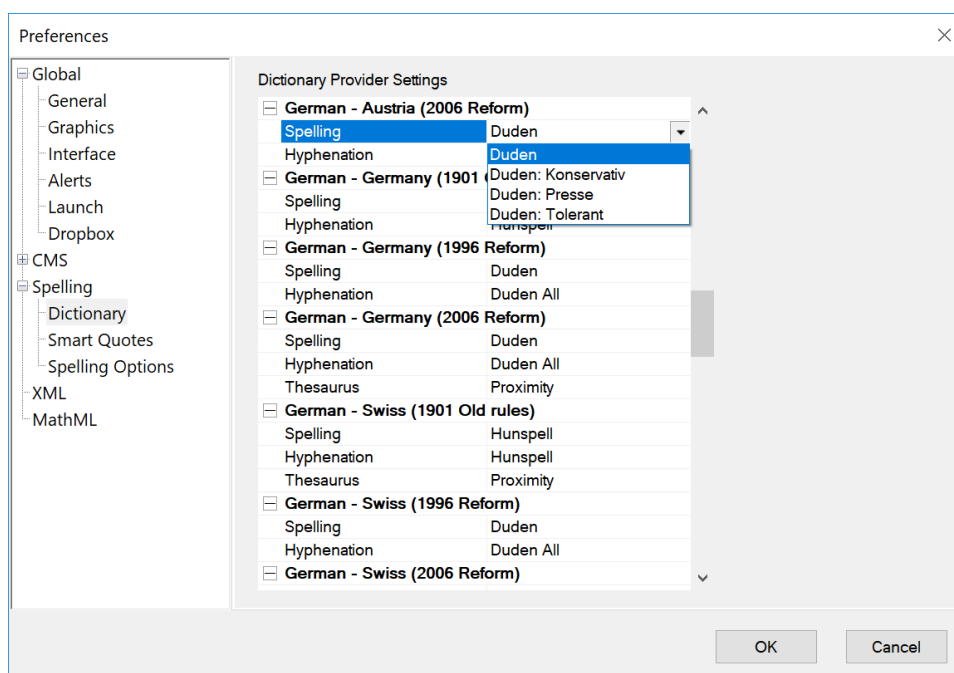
Preferences

Global
General
Graphics
Interface
Alerts
Launch
Dropbox
CMS
Spelling
Dictionary
Smart Quotes
Spelling Options
XML
MathML

Dictionary Provider Settings

German - Austria (2006 Reform)

| | |
|---|---|
| Spelling | Duden |
| Hyphenation | Duden |

Duden
Duden: Konservativ
Duden: Presse
Duden: Tolerant

German - Germany (1901 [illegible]

| | |
|---|---|
| Spelling | |
| Hyphenation | Hunspell |

German - Germany (1996 Reform)

| | |
|---|---|
| Spelling | Duden |
| Hyphenation | Duden All |

German - Germany (2006 Reform)

| | |
|---|---|
| Spelling | Duden |
| Hyphenation | Duden All |
| Thesaurus | Proximity |

German - Swiss (1901 Old rules)

| | |
|---|---|
| Spelling | Hunspell |
| Hyphenation | Hunspell |
| Thesaurus | Proximity |

German - Swiss (1996 Reform)

| | |
|---|---|
| Spelling | Duden |
| Hyphenation | Duden All |

German - Swiss (2006 Reform)

OK
Cancel